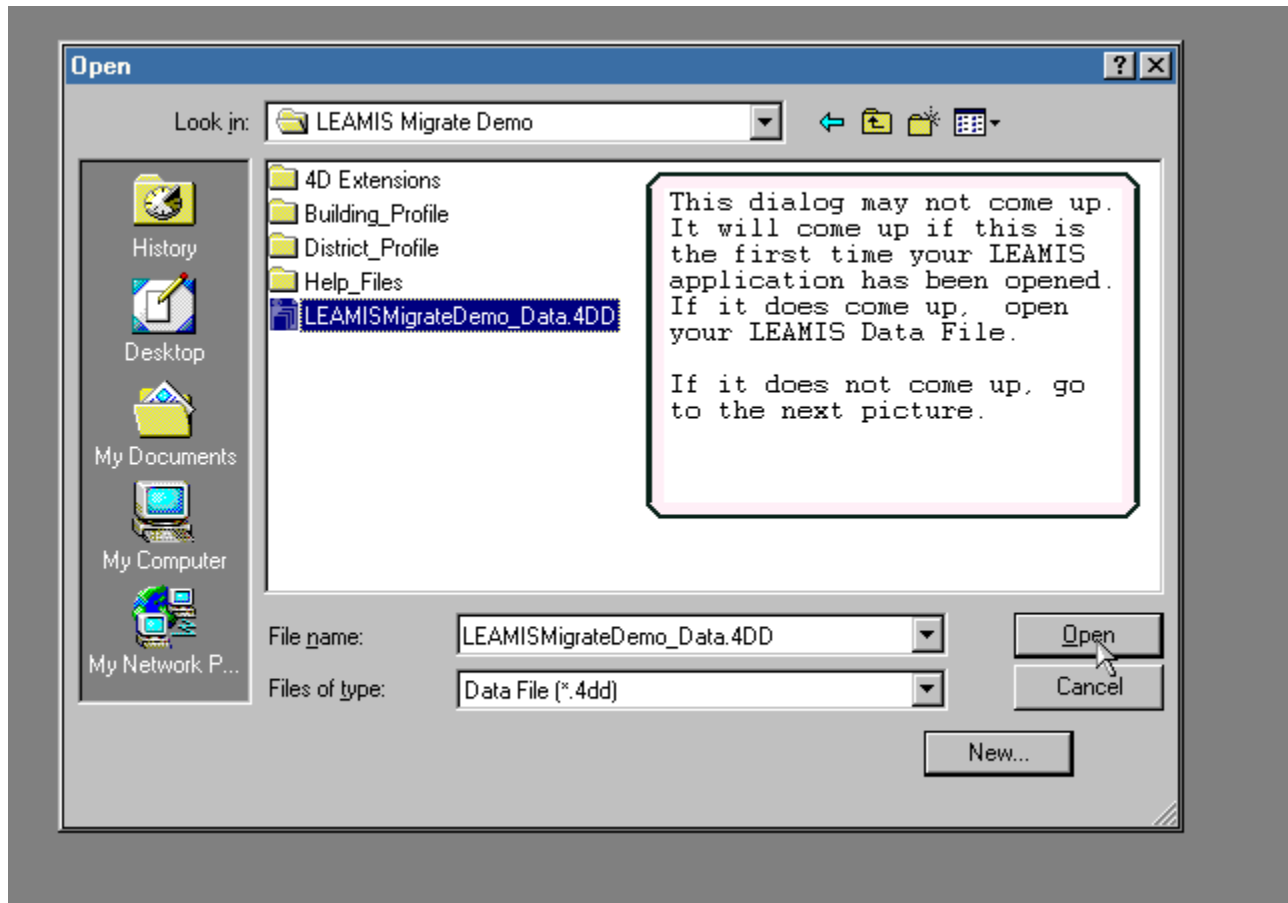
Open

?

Look in: LEAMIS Migrate Demo

History

Desktop

My Documents

My Computer

My Network P...

4D Extensions
Building_Profile
District_Profile
Help_Files
LEAMISMigrateDemo_Data.4DD

This dialog may not come up. It will come up if this is the first time your LEAMIS application has been opened. If it does come up, open your LEAMIS Data File.

If it does not come up, go to the next picture.

File name: LEAMISMigrateDemo_Data.4DD

Files of type: Data File (*.4dd)

Open

Cancel

New...